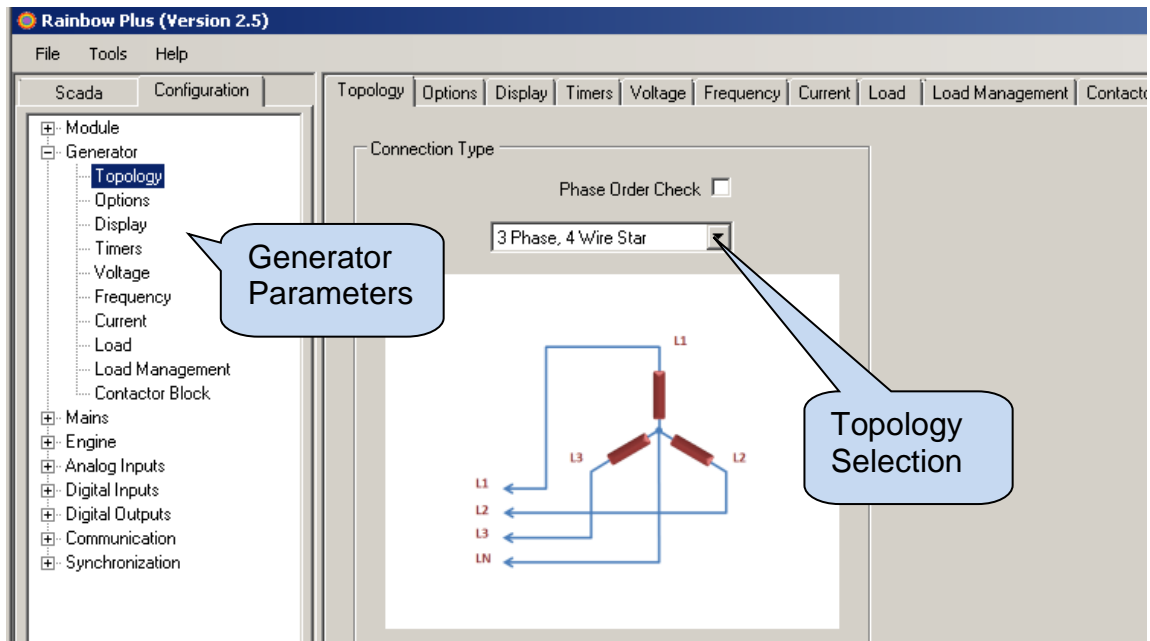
Rainbow Plus (Version 2.5)

File Tools Help

Scada Configuration

Module
Generator
Topology
Options
Display
Timers
Voltage
Frequency
Current
Load
Load Management
Contactor Block
Mains
Engine
Analog Inputs
Digital Inputs
Digital Outputs
Communication
Synchronization

Generator Parameters

Topology Options Display Timers Voltage Frequency Current Load Load Management Contacto

Connection Type

Phase Order Check

3 Phase, 4 Wire Star

L1
L3
L2
L1
L2
L3
LN

Topology Selection